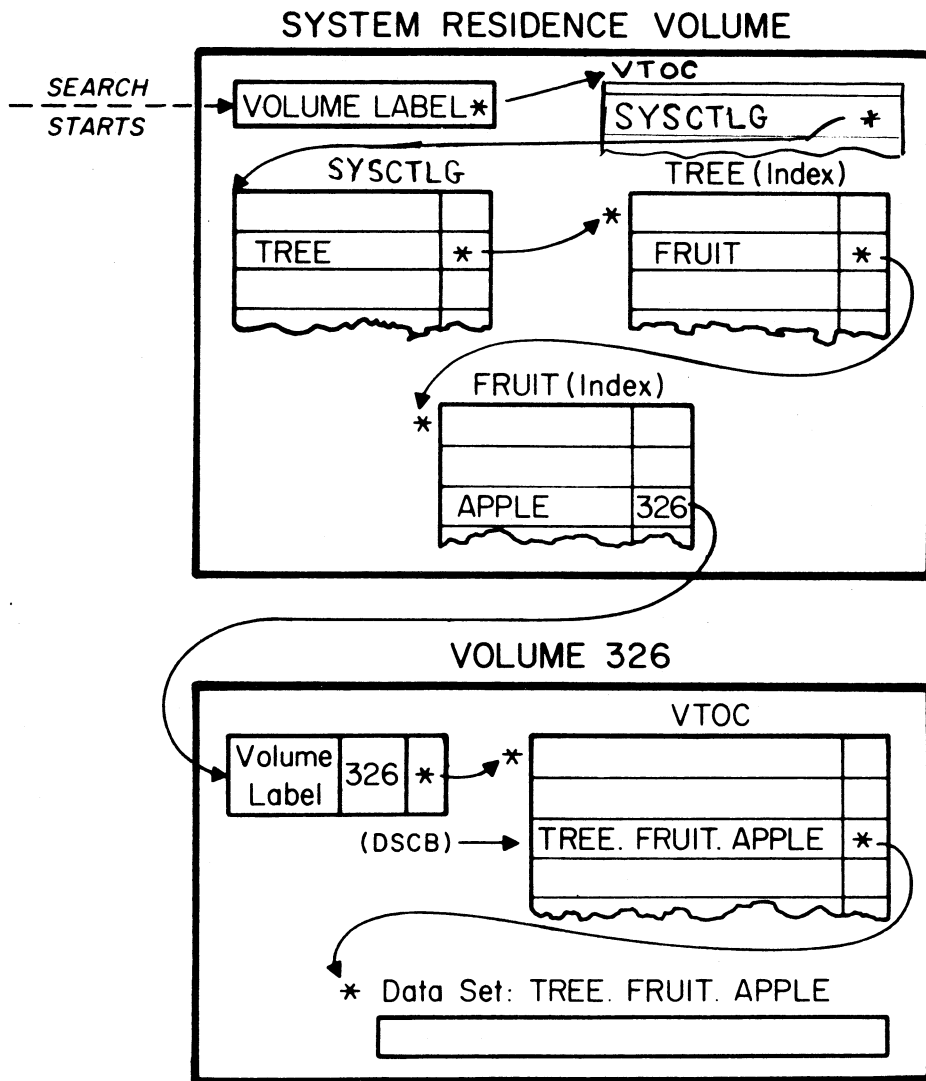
SYSTEM RESIDENCE VOLUME

SEARCH STARTS

VOLUME LABEL*

VTOC

SYSCTLG *

SYSCTLG

TREE *

TREE (Index)

*

FRUIT *

FRUIT (Index)

*

APPLE 326

VOLUME 326

Volume Label 326 *

VTOC

*

(DSCB)

TREE. FRUIT. APPLE *

* Data Set: TREE. FRUIT. APPLE